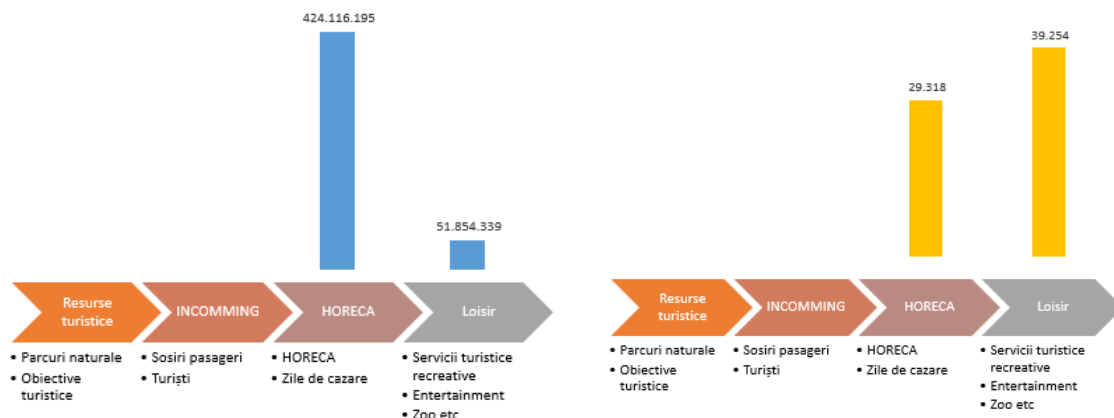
424.116.195

51.854.339

Resurse turistice

INCOMMING

HORECA

Loisir

• Parcuri naturale
• Obiective turistice

• Sosiri pasageri
• Turiști

• HORECA
• Zile de cazare

• Servicii turistice recreative
• Entertainment
• Zoo etc

29.318

39.254

Resurse turistice

INCOMMING

HORECA

Loisir

• Parcuri naturale
• Obiective turistice

• Sosiri pasageri
• Turiști

• HORECA
• Zile de cazare

• Servicii turistice recreative
• Entertainment
• Zoo etc